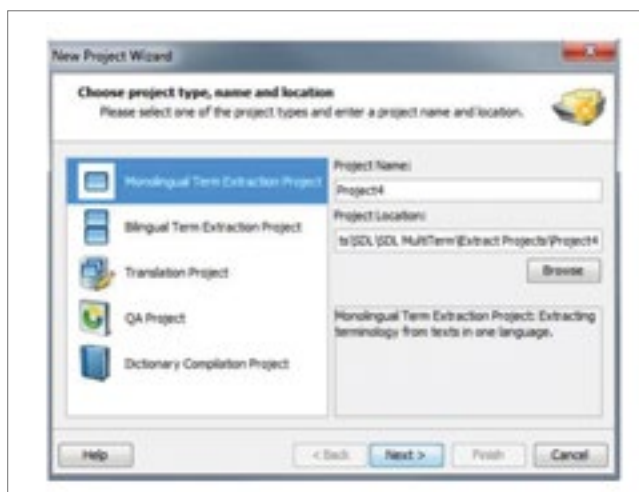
New Project Wizard

Choose project type, name and location
Please select one of the project types and enter a project name and location.

Monolingual Term Extraction Project

Bilingual Term Extraction Project

Translation Project

QA Project

Dictionary Compilation Project

Project Name:
Project4

Project Location:
ts\SDL\SDL MultiTerm\Extract Projects\Project4

Browse

Monolingual Term Extraction Project: Extracting terminology from texts in one language.

Help

< Back

Next >

Finish

Cancel